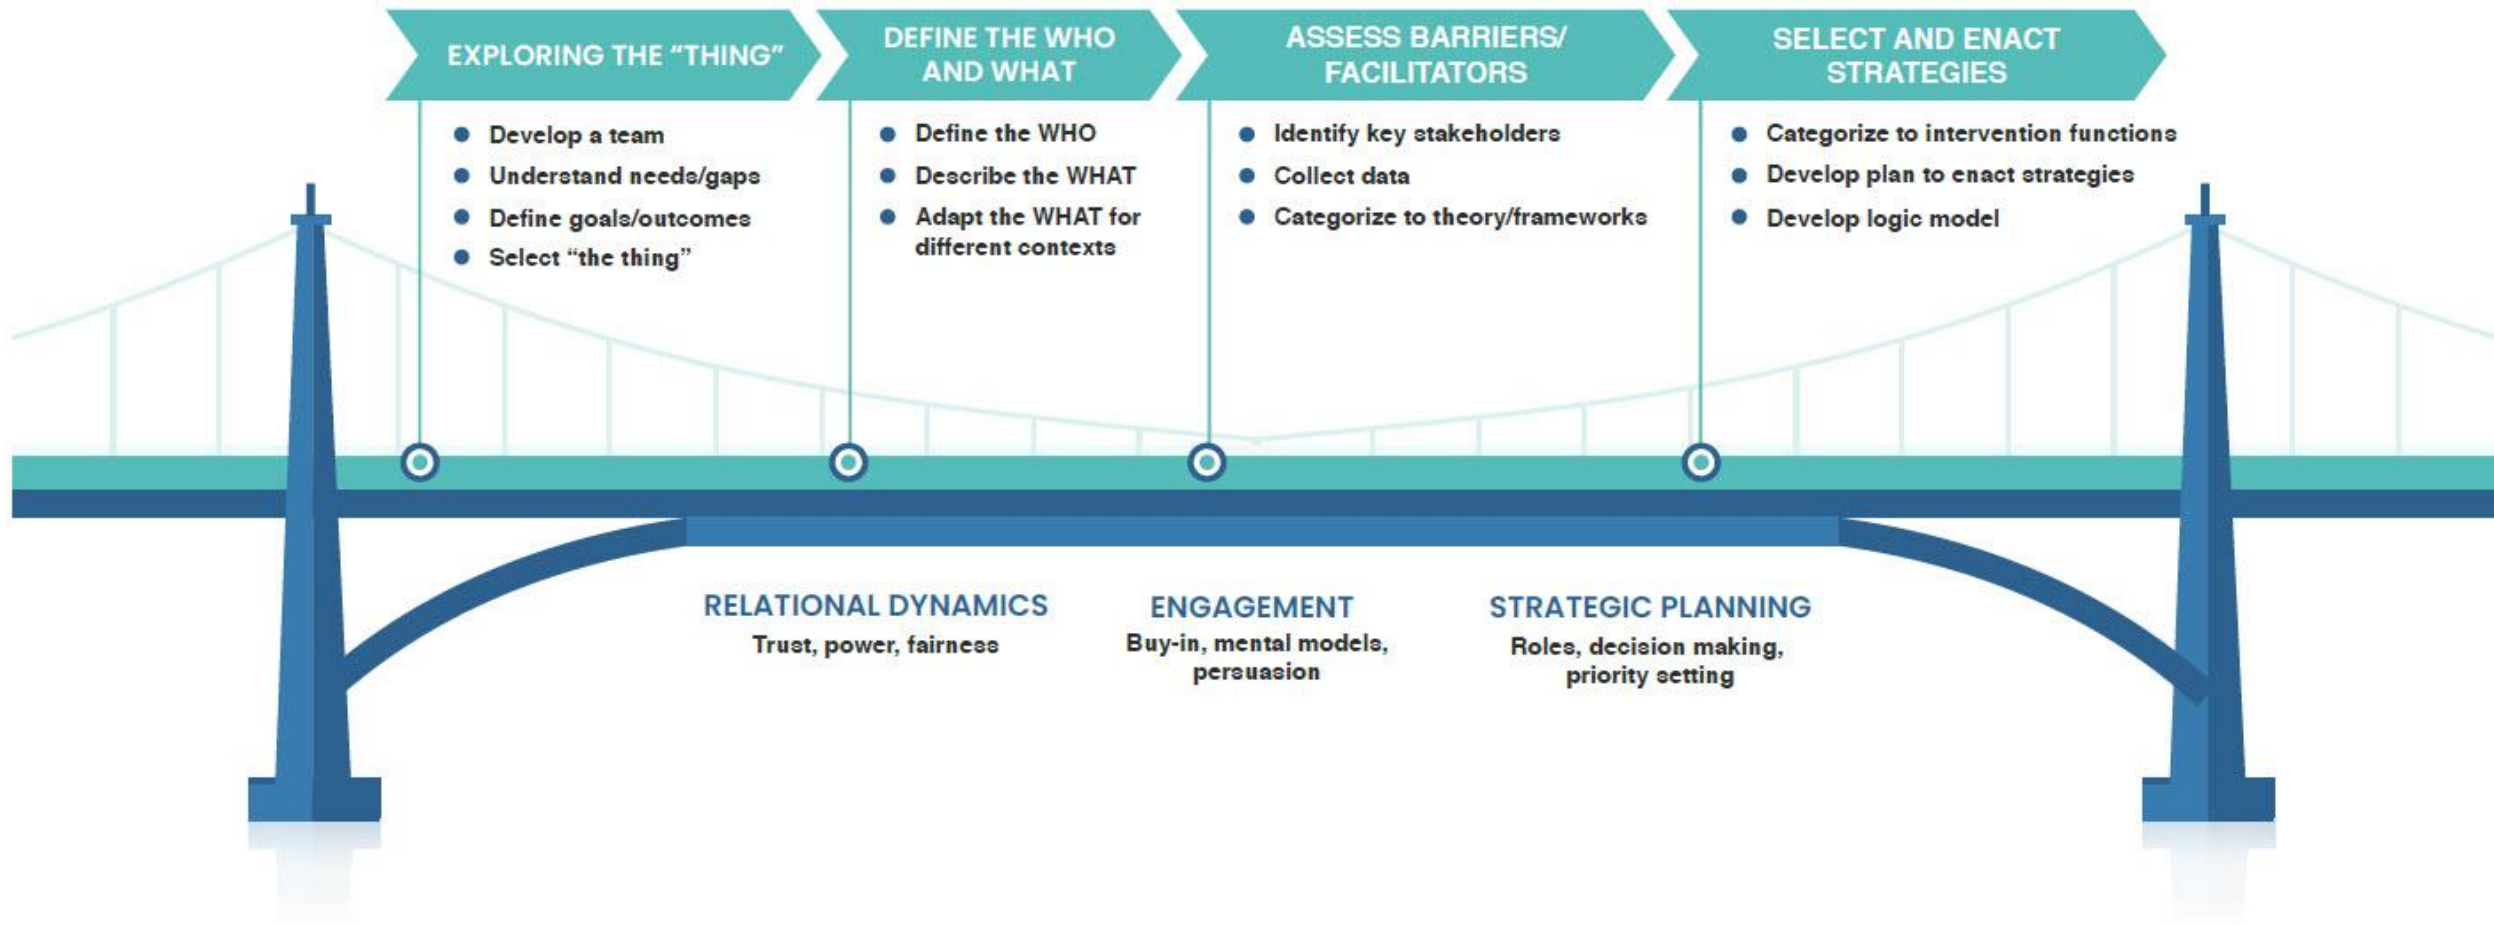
EXPLORING THE "THING"

- Develop a team
- Understand needs/gaps
- Define goals/outcomes
- Select "the thing"

DEFINE THE WHO AND WHAT

- Define the WHO
- Describe the WHAT
- Adapt the WHAT for different contexts

ASSESS BARRIERS/ FACILITATORS

- Identify key stakeholders
- Collect data
- Categorize to theory/frameworks

SELECT AND ENACT STRATEGIES

- Categorize to intervention functions
- Develop plan to enact strategies
- Develop logic model

RELATIONAL DYNAMICS
Trust, power, fairness

ENGAGEMENT
Buy-in, mental models, persuasion

STRATEGIC PLANNING
Roles, decision making, priority setting